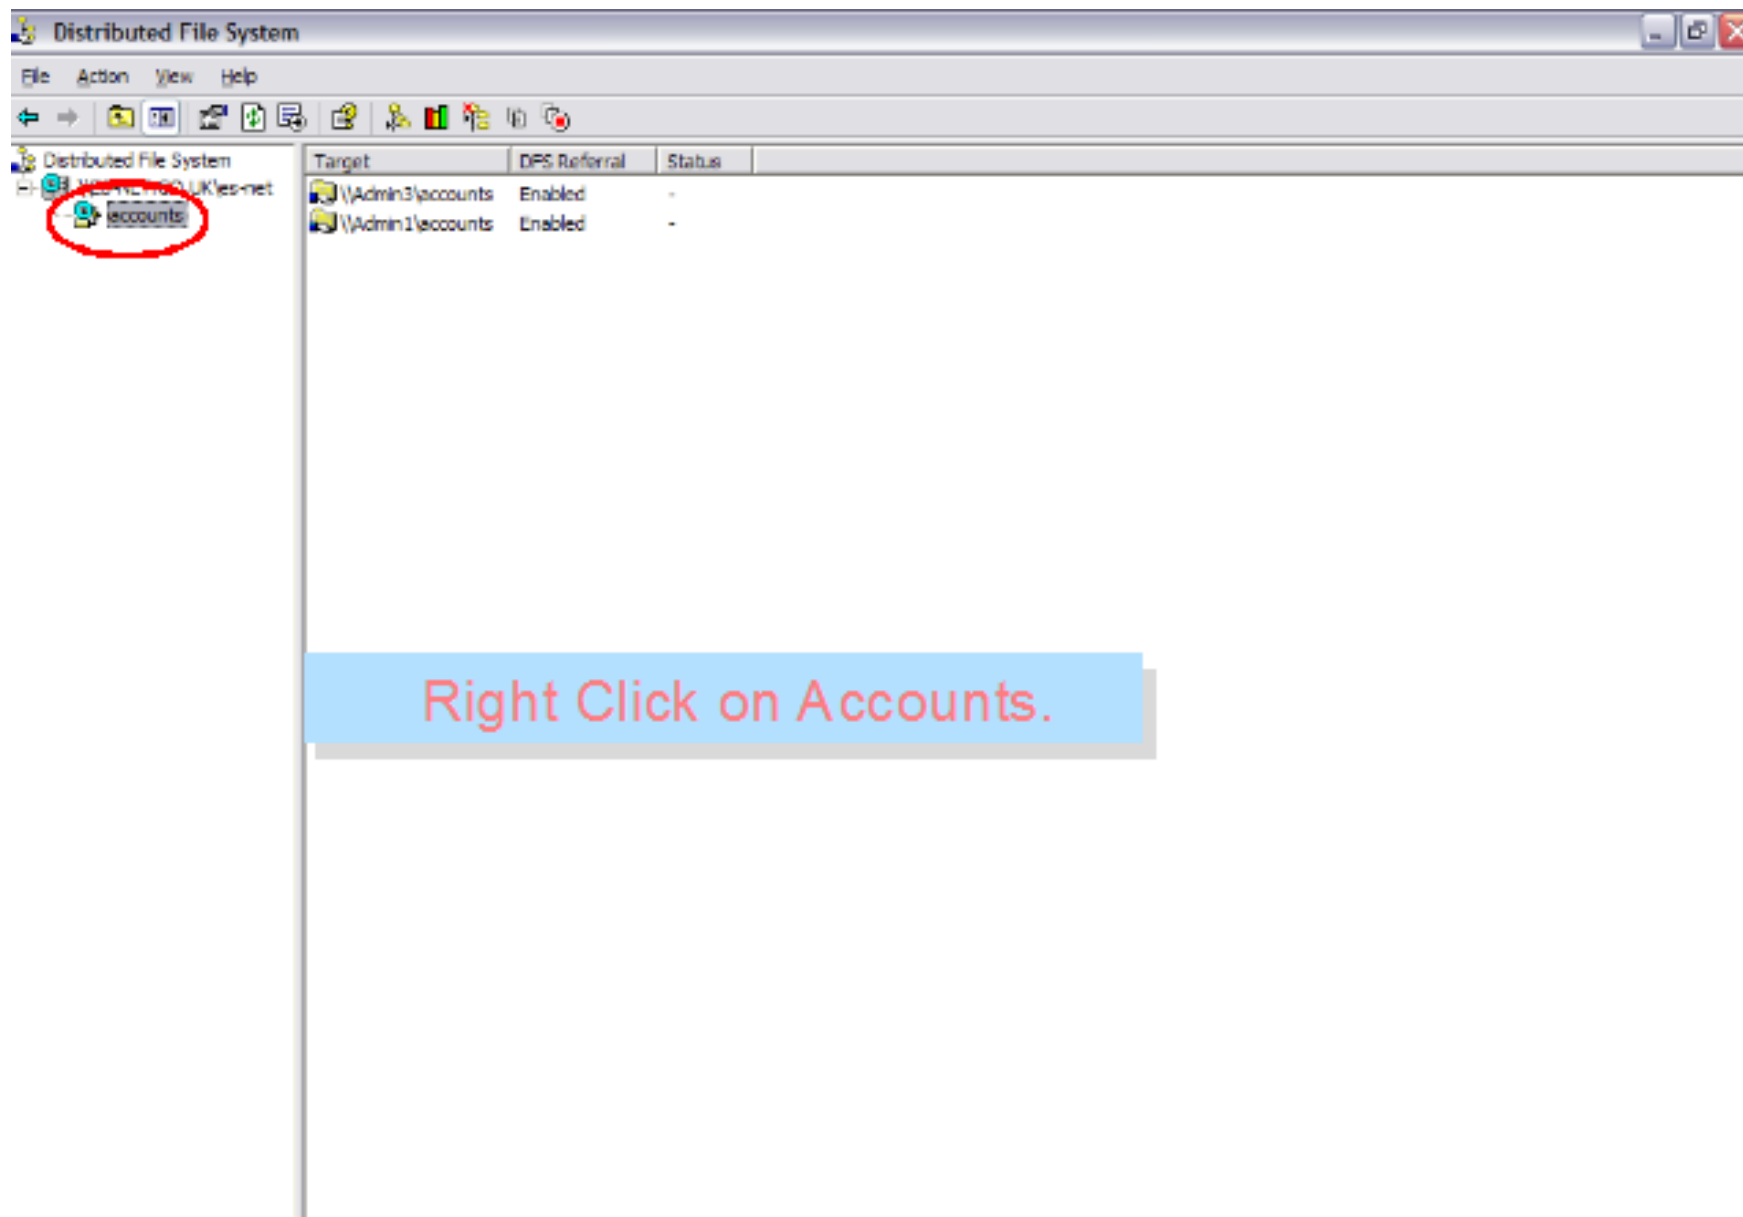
Distributed File System

File Action View Help

Distributed File System
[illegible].UK\es-net
accounts

| Target | DFS Referral | Status |
|---|---|---|
| \\Admin3\accounts | Enabled | - |
| \\Admin1\accounts | Enabled | - |

Right Click on Accounts.